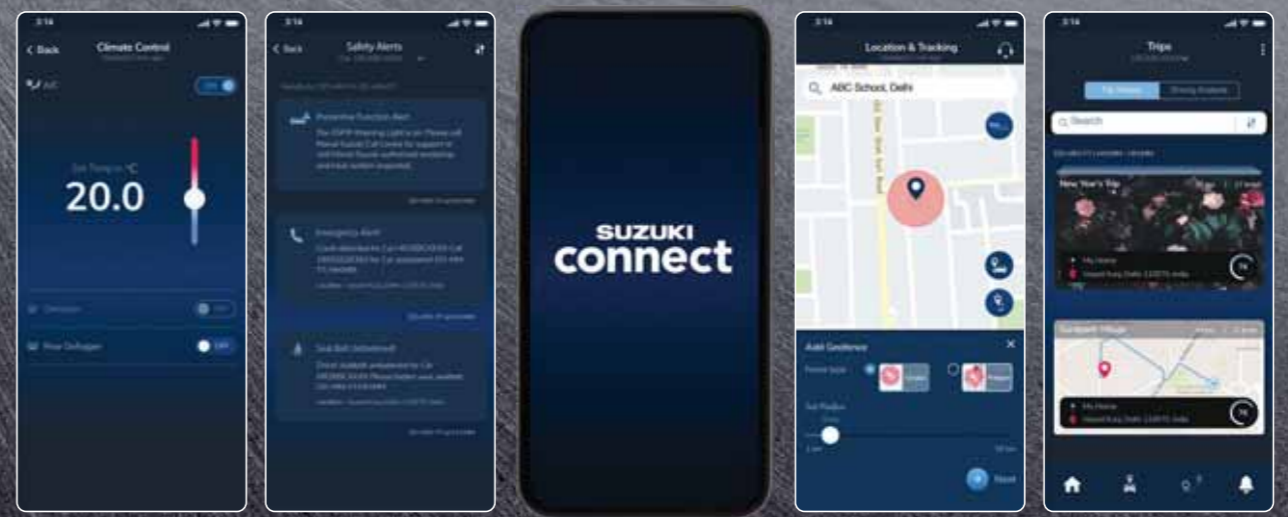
3:14

< Back Climate Control

A/C

Set Temp in °C

20.0

Defogger

Rear Defogger OFF

3:14

< Back Safety Alerts

Preventive Function Alert

Emergency Alert

Seat Belt Unfastened

SUZUKI connect

3:14

Location & Tracking

ABC School, Delhi

Add Geofence

Set Radius

Next

3:14

Trips

Search

New Year's Trip

My Home

Gurgaon Village

My Home